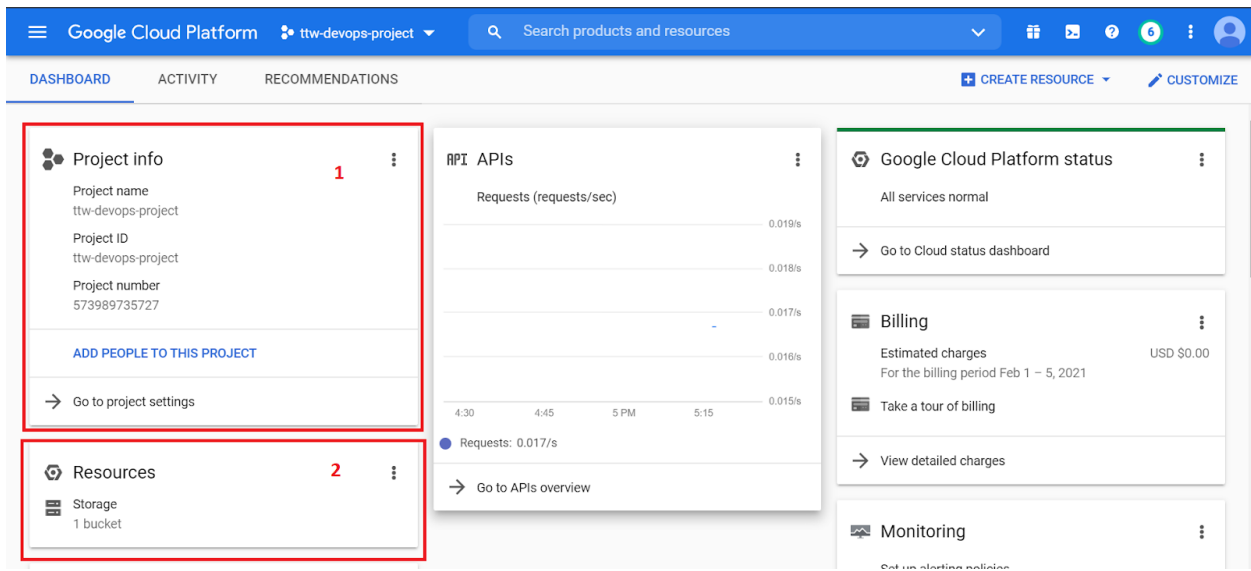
Google Cloud Platform ttw-devops-project

Search products and resources

6

DASHBOARD ACTIVITY RECOMMENDATIONS

CREATE RESOURCE CUSTOMIZE

Project info

1

Project name
ttw-devops-project

Project ID
ttw-devops-project

Project number
573989735727

ADD PEOPLE TO THIS PROJECT

Go to project settings

Resources

2

Storage
1 bucket

API APIs

Requests (requests/sec)

0.019/s
0.018/s
0.017/s
0.016/s
0.015/s

4:30 4:45 5 PM 5:15

Requests: 0.017/s

Go to APIs overview

Google Cloud Platform status

All services normal

Go to Cloud status dashboard

Billing

Estimated charges USD $0.00
For the billing period Feb 1 – 5, 2021

Take a tour of billing

View detailed charges

Monitoring

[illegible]